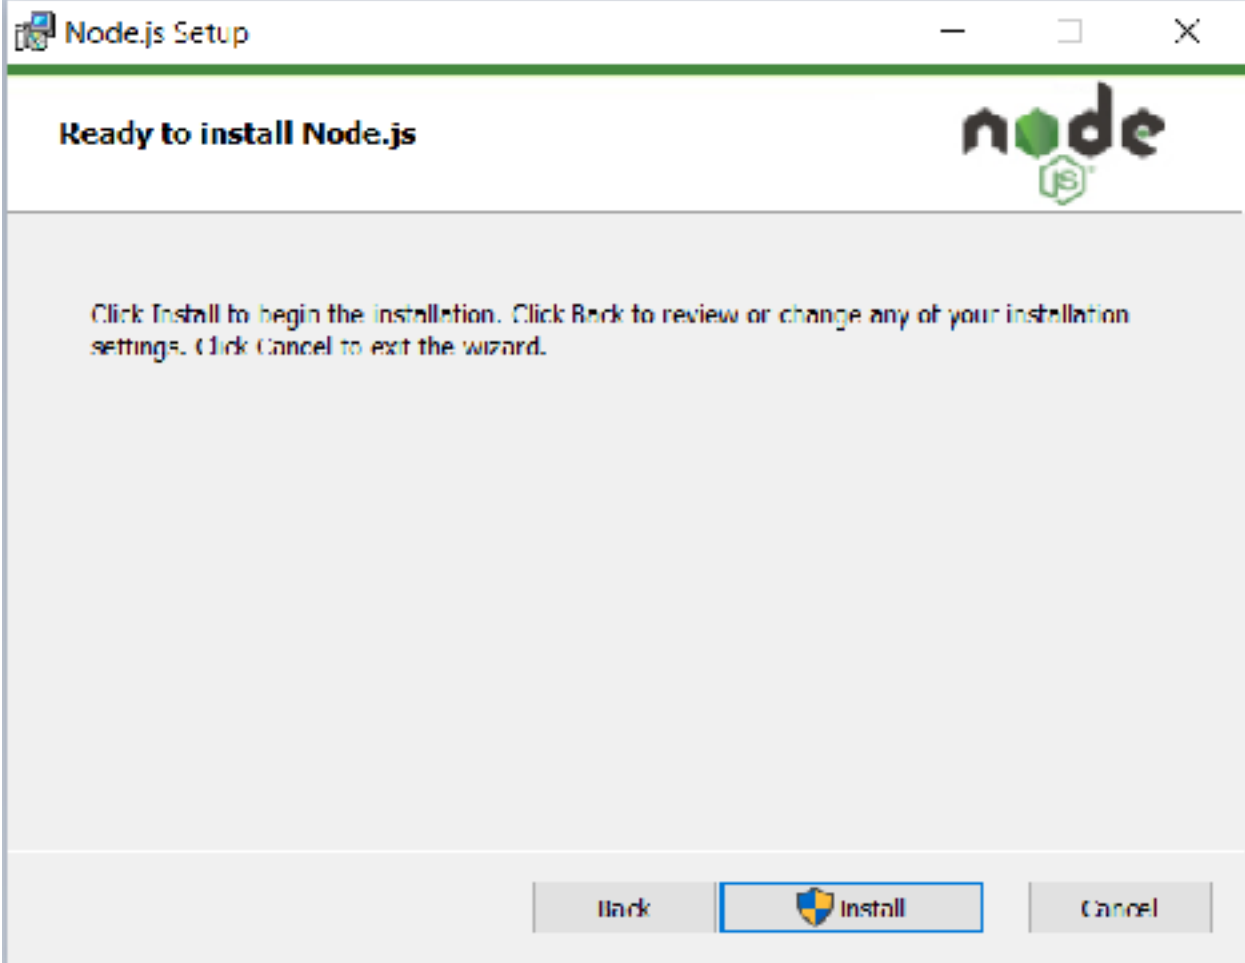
Node.js Setup

Ready to install Node.js

node
JS

Click Install to begin the installation. Click Back to review or change any of your installation settings. Click Cancel to exit the wizard.

Back
Install
Cancel